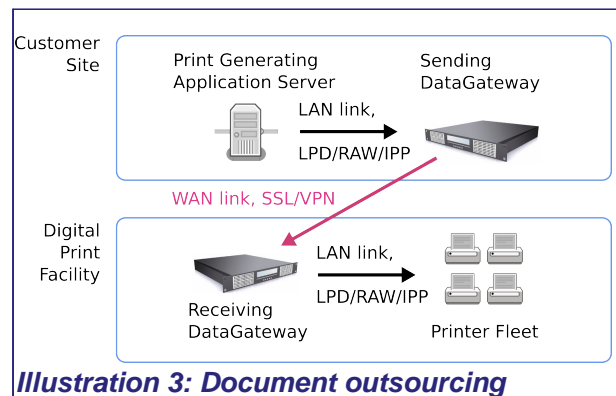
Customer Site

Print Generating Application Server

LAN link,

LPD/RAW/IPP

Sending DataGateway

WAN link, SSL/VPN

Digital Print Facility

Receiving DataGateway

LAN link,

LPD/RAW/IPP

Printer Fleet

Illustration 3: Document outsourcing